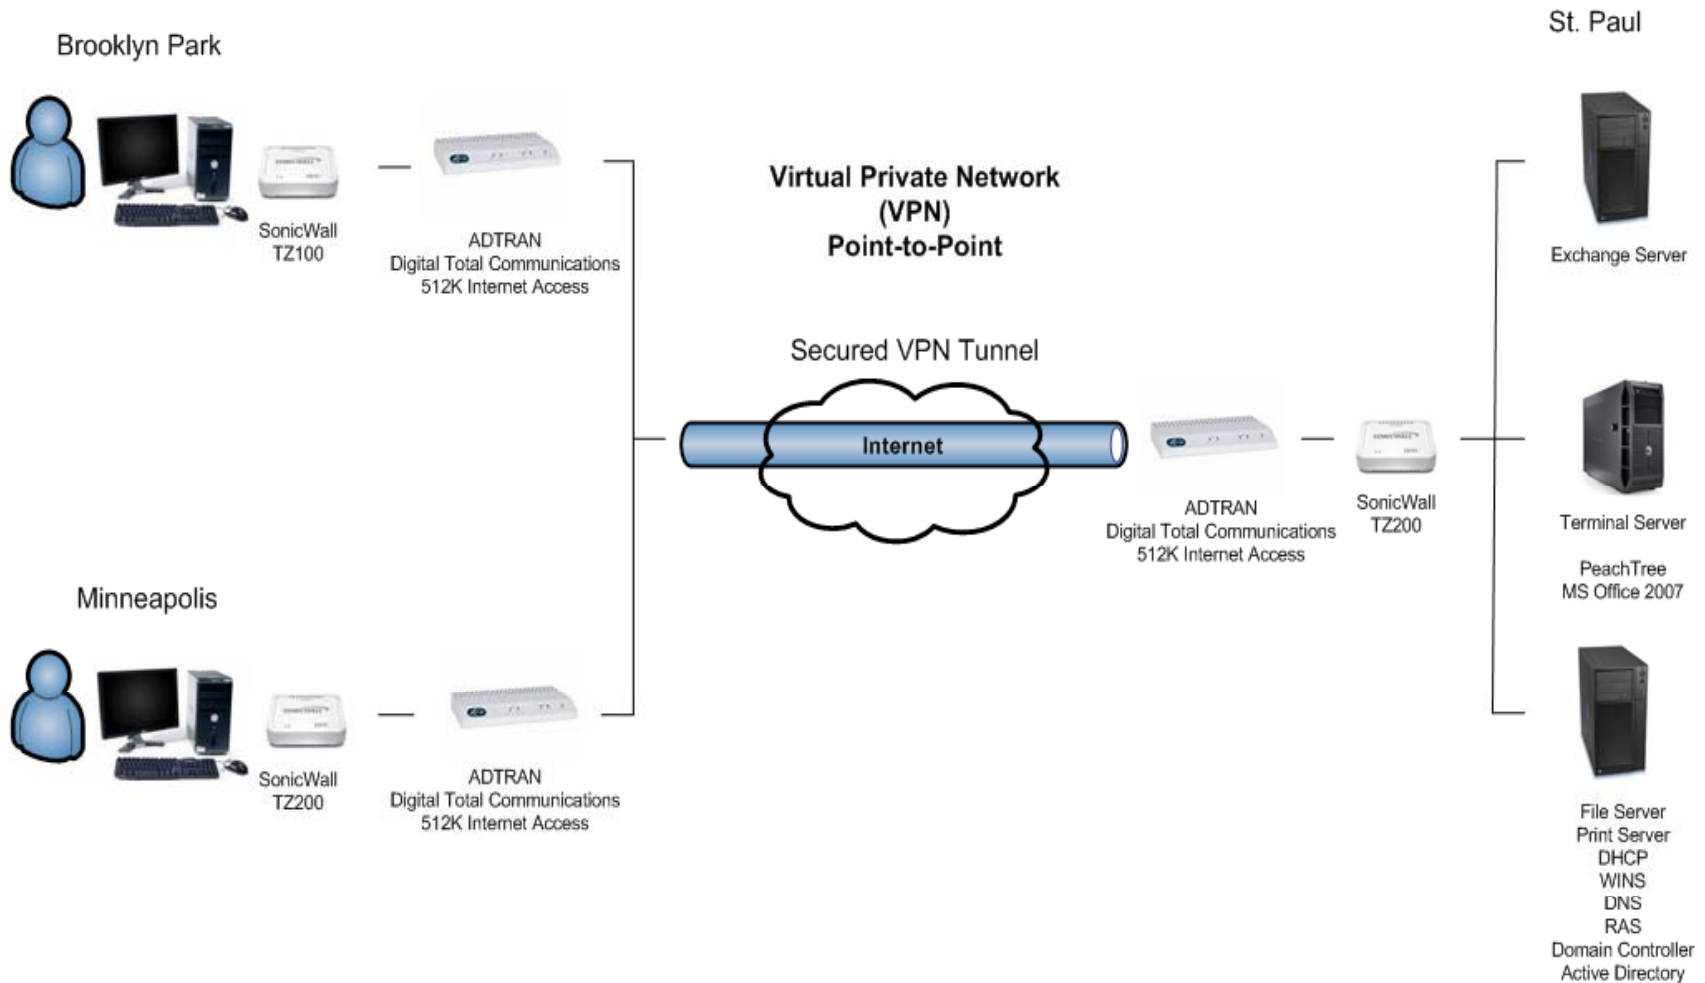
Brooklyn Park

SonicWall
TZ100

ADTRAN
Digital Total Communications
512K Internet Access

Virtual Private Network
(VPN)
Point-to-Point

St. Paul

Exchange Server

Secured VPN Tunnel

Internet

ADTRAN
Digital Total Communications
512K Internet Access

SonicWall
TZ200

Terminal Server

PeachTree
MS Office 2007

Minneapolis

SonicWall
TZ200

ADTRAN
Digital Total Communications
512K Internet Access

File Server
Print Server
DHCP
WINS
DNS
RAS
Domain Controller
Active Directory